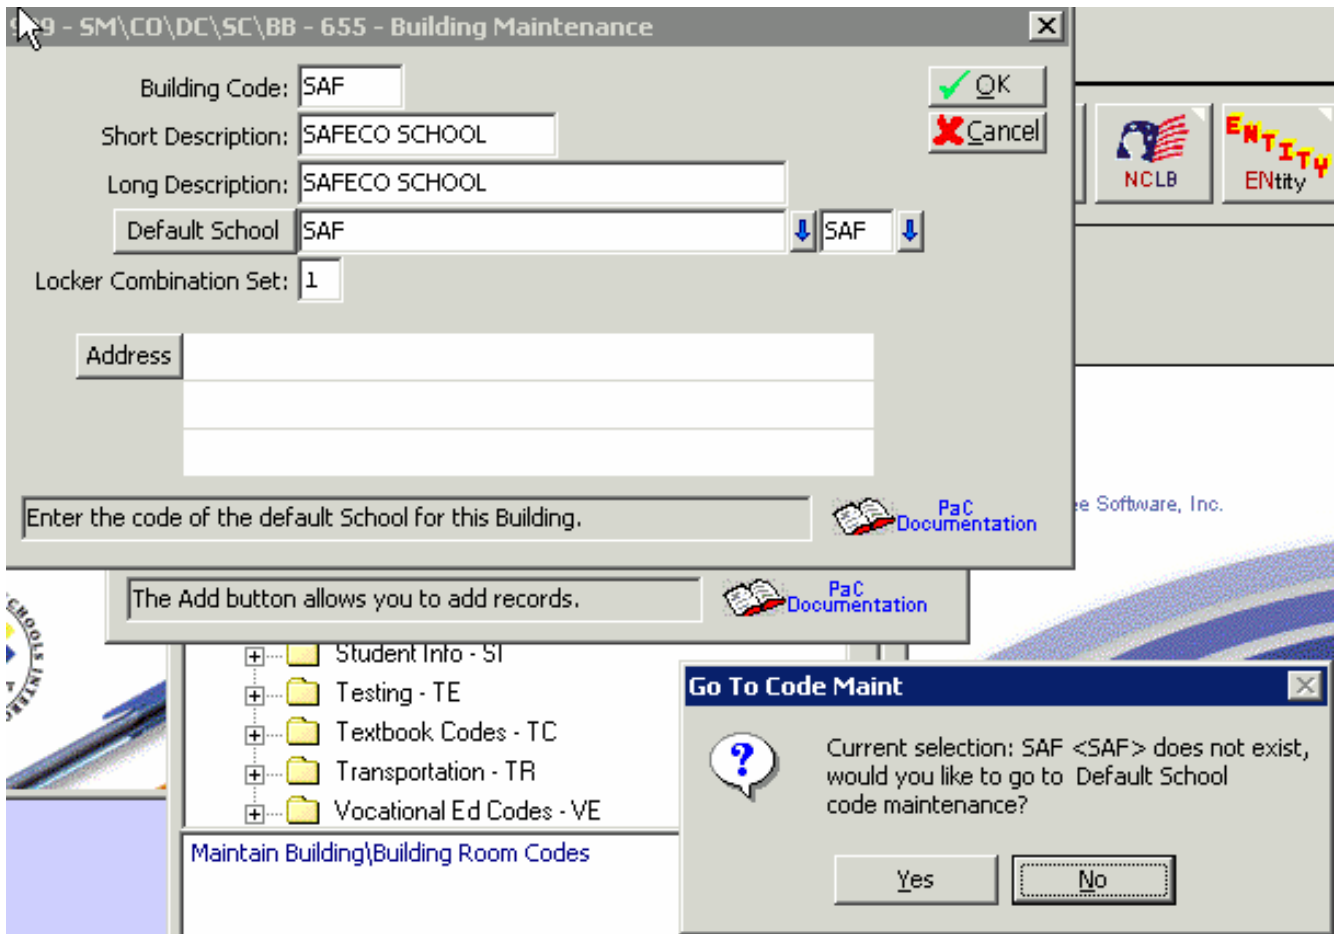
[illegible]9 - SM\CO\DC\SC\BB - 655 - Building Maintenance

Building Code: SAF

Short Description: SAFECO SCHOOL

Long Description: SAFECO SCHOOL

Default School SAF SAF

Locker Combination Set: 1

Address

OK

Cancel

NCLB

ENTITY ENtity

Enter the code of the default School for this Building.

PaC Documentation

e Software, Inc.

The Add button allows you to add records.

PaC Documentation

Student Info - SI
Testing - TE
Textbook Codes - TC
Transportation - TR
Vocational Ed Codes - VE

Maintain Building\Building Room Codes

Go To Code Maint

Current selection: SAF <SAF> does not exist, would you like to go to Default School code maintenance?

Yes No